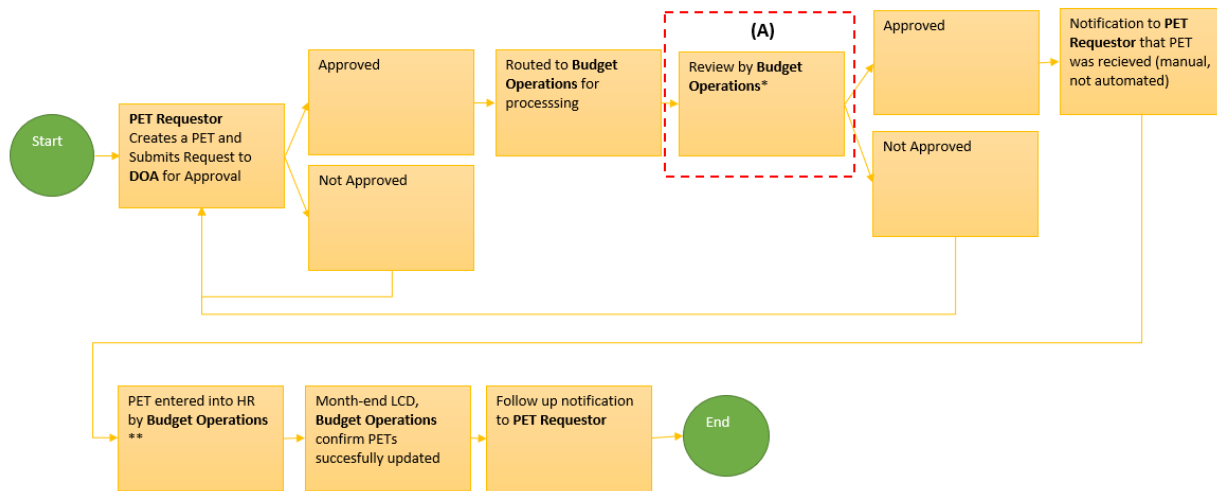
Start

PET Requestor Creates a PET and Submits Request to DOA for Approval

Approved

Not Approved

Routed to Budget Operations for processsing

(A)

Review by Budget Operations*

Approved

Not Approved

Notification to PET Requestor that PET was recieved (manual, not automated)

PET entered into HR by Budget Operations **

Month-end LCD, Budget Operations confirm PETs succesfully updated

Follow up notification to PET Requestor

End